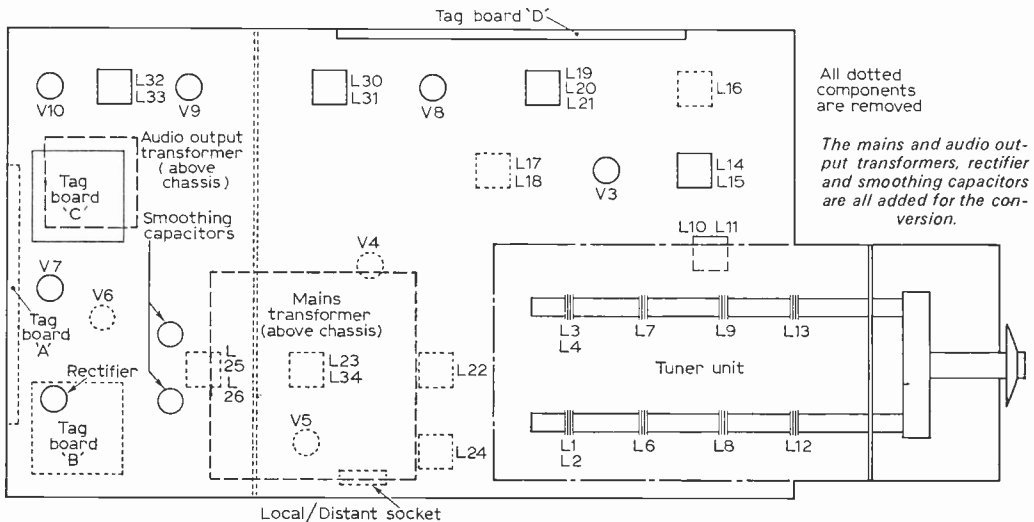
Tag board 'D'

V10
L32
L33
V9
L30
L31
V8
L19
L20
L21
L16

All dotted components are removed

The mains and audio output transformers, rectifier and smoothing capacitors are all added for the conversion.

Audio output transformer (above chassis)
Tag board 'C'
L17
L18
V3
L14
L15

Smoothing capacitors
L10 L11
V4
V7
V6
Tag board 'A'
Mains transformer (above chassis)
L 25
L 26
L23
L34
L22
L3
L4
L7
L9
L13
Rectifier
Tuner unit
Tag board 'B'
V5
L24
L1
L2
L6
L8
L12

Local/Distant socket